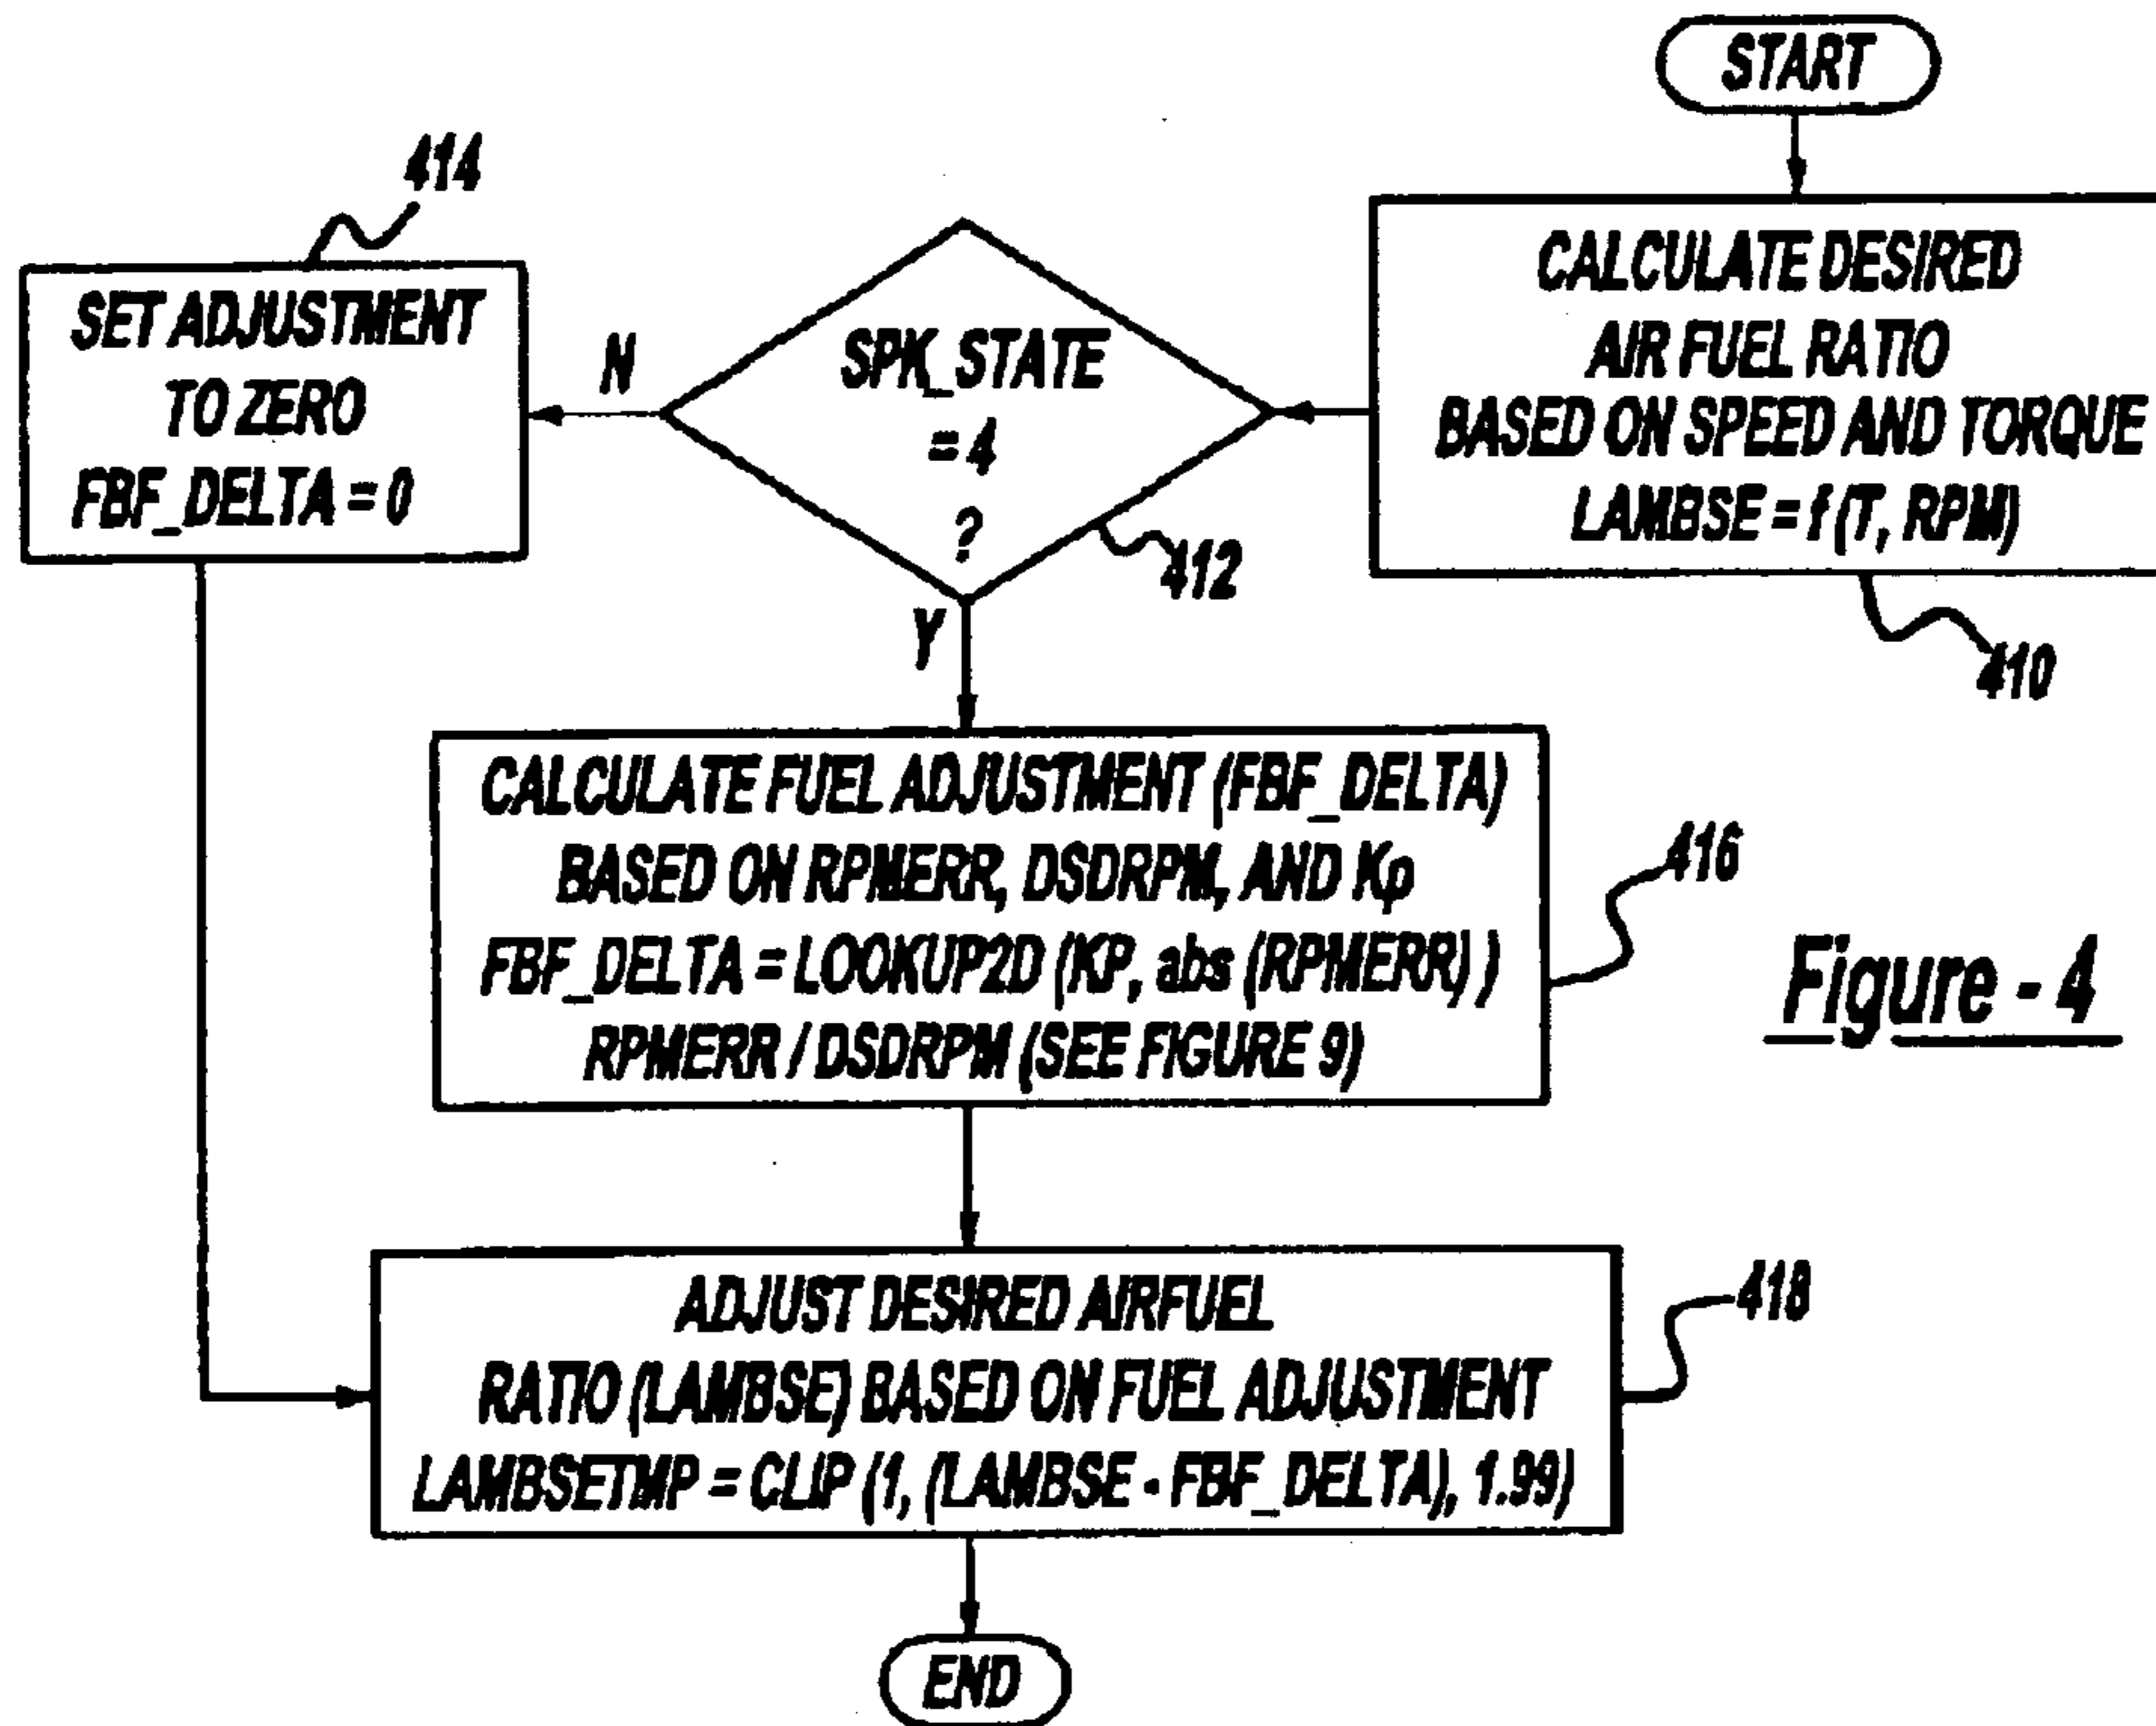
START

CALCULATE DESIRED AIR FUEL RATIO BASED ON SPEED AND TORQUE LAMBSE = f (T, RPM)

410

SPK_STATE = 4 ?

412

N

Y

414

SET ADJUSTMENT TO ZERO FBF_DELTA = 0

CALCULATE FUEL ADJUSTMENT (FBF_DELTA) BASED ON RPMERR, DSDRPM, AND Kp FBF_DELTA = LOOKUP2D (KP, abs (RPMERR) ) RPMERR / DSDRPM (SEE FIGURE 9)

416

Figure - 4

ADJUST DESIRED AIRFUEL RATIO (LAMBSE) BASED ON FUEL ADJUSTMENT LAMBSETMP = CLIP (1, (LAMBSE - FBF_DELTA), 1.99)

418

END